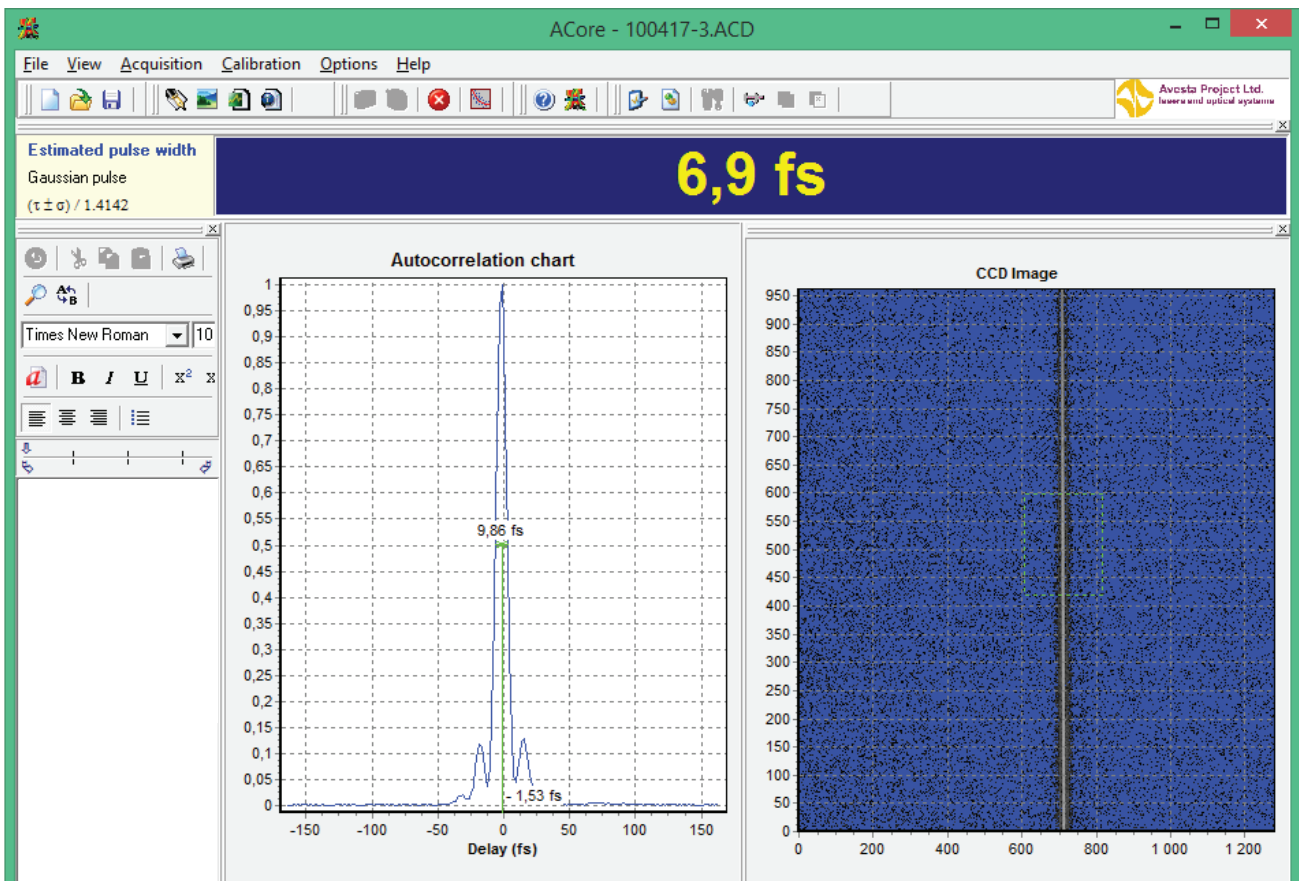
ACore - 100417-3.ACD

File View Acquisition Calibration Options Help

Avesta Project Ltd.
lasers and optical systems

Estimated pulse width
Gaussian pulse
(τ ± σ) / 1.4142

6,9 fs

Times New Roman 10

B I U $x^2$ x

Autocorrelation chart

1
0,95
0,9
0,85
0,8
0,75
0,7
0,65
0,6
0,55
0,5
0,45
0,4
0,35
0,3
0,25
0,2
0,15
0,1
0,05
0

9,86 fs
- 1,53 fs

-150 -100 -50 0 50 100 150
Delay (fs)

CCD Image

950
900
850
800
750
700
650
600
550
500
450
400
350
300
250
200
150
100
50
0

0 200 400 600 800 1 000 1 200